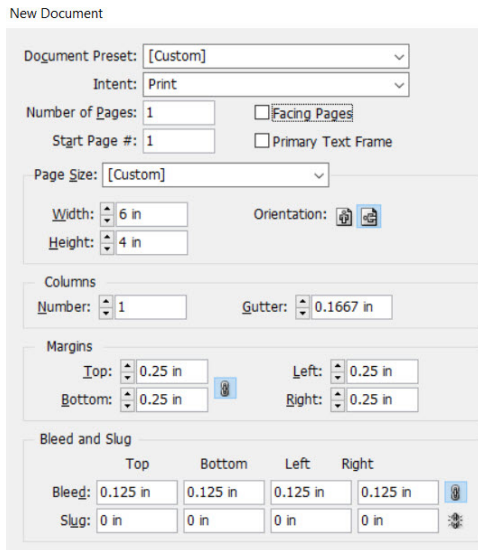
New Document

Document Preset: [Custom]

Intent: Print

Number of Pages: 1

Facing Pages

Start Page #: 1

Primary Text Frame

Page Size: [Custom]

Width: 6 in

Orientation:

Height: 4 in

Columns

Number: 1

Gutter: 0.1667 in

Margins

Top: 0.25 in

Left: 0.25 in

Bottom: 0.25 in

Right: 0.25 in

Bleed and Slug

| | Top | Bottom | Left | Right |
|---|---|---|---|---|
| Bleed: | 0.125 in | 0.125 in | 0.125 in | 0.125 in |
| Slug: | 0 in | 0 in | 0 in | 0 in |